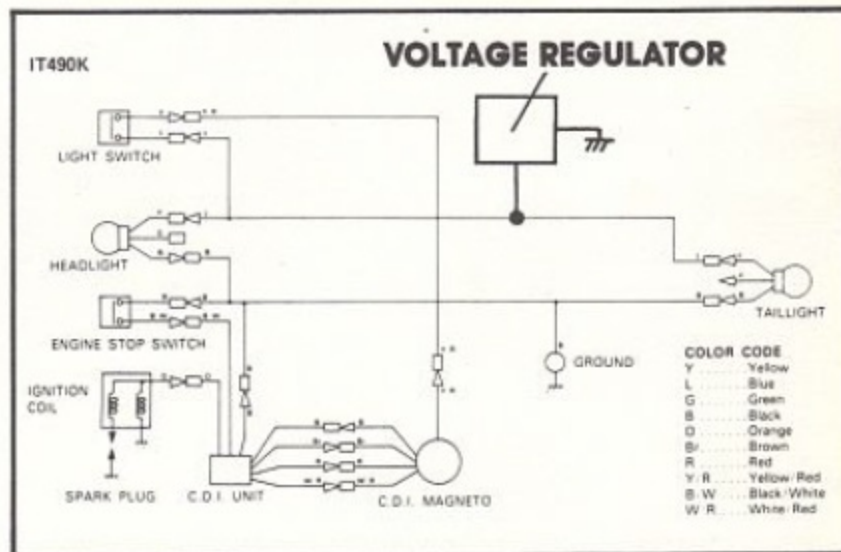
IT490K

VOLTAGE REGULATOR

LIGHT SWITCH

HEADLIGHT

ENGINE STOP SWITCH

IGNITION COIL

SPARK PLUG

C.D.I. UNIT

C.D.I. MAGNETO

GROUND

TAILLIGHT

COLOR CODE
Y ........ Yellow
L ........ Blue
G ........ Green
B ........ Black
O ........ Orange
Br ........ Brown
R ........ Red
Y/R ........ Yellow/Red
B/W ........ Black/White
W/R ........ White/Red